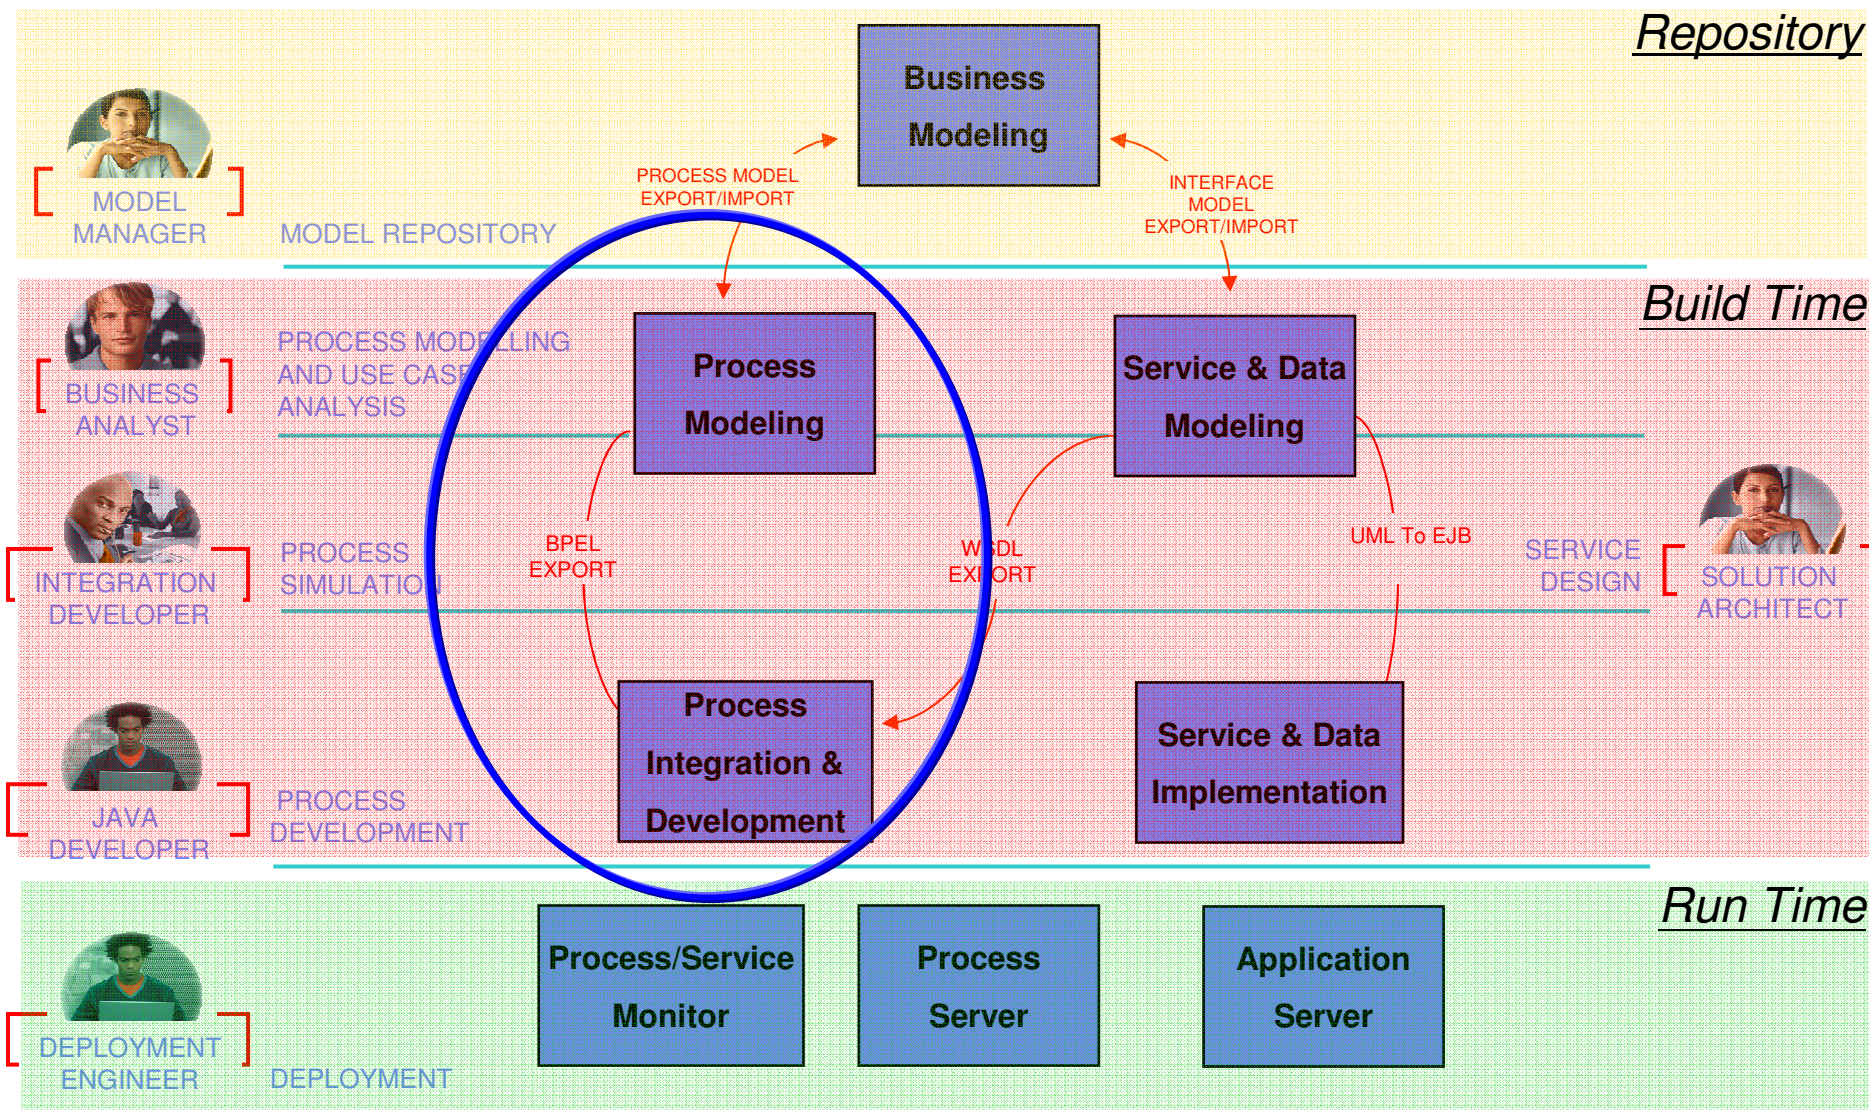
Repository

MODEL MANAGER

MODEL REPOSITORY

PROCESS MODEL EXPORT/IMPORT

Business Modeling

INTERFACE MODEL EXPORT/IMPORT

Build Time

BUSINESS ANALYST

PROCESS MODELLING AND USE CASE ANALYSIS

Process Modeling

Service & Data Modeling

INTEGRATION DEVELOPER

PROCESS SIMULATION

BPEL EXPORT

WSDL EXPORT

UML To EJB

SERVICE DESIGN

SOLUTION ARCHITECT

JAVA DEVELOPER

PROCESS DEVELOPMENT

Process Integration & Development

Service & Data Implementation

Run Time

DEPLOYMENT ENGINEER

DEPLOYMENT

Process/Service Monitor

Process Server

Application Server